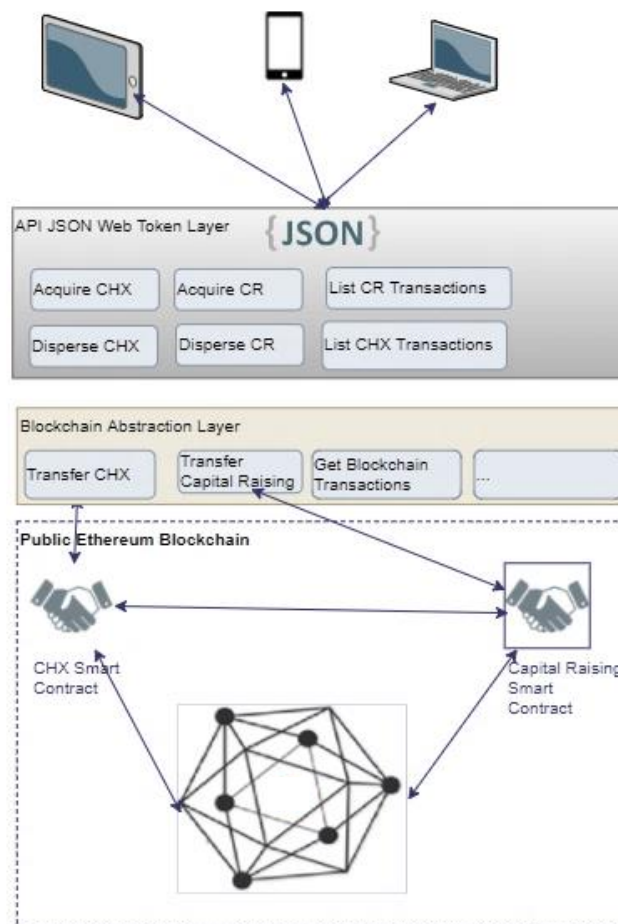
API JSON Web Token Layer

{JSON}

Acquire CHX

Acquire CR

List CR Transactions

Disperse CHX

Disperse CR

List CHX Transactions

Blockchain Abstraction Layer

Transfer CHX

Transfer Capital Raising

Get Blockchain Transactions

...

Public Ethereum Blockchain

CHX Smart Contract

Capital Raising Smart Contract